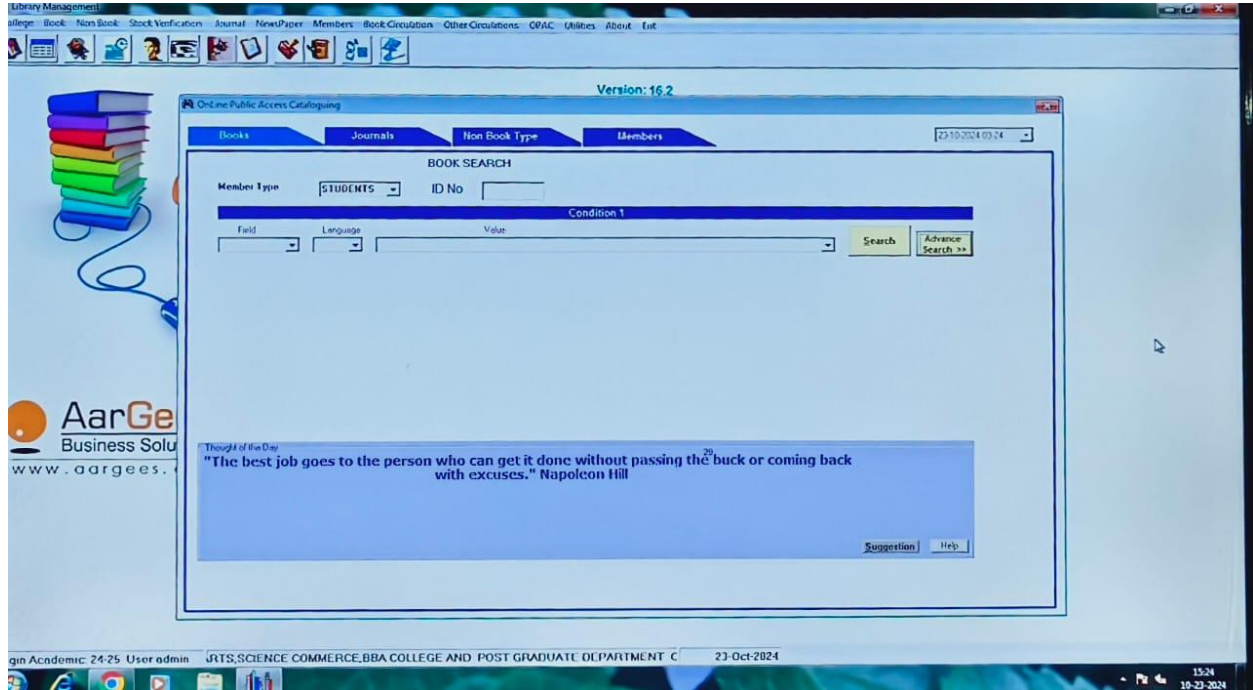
Library Management

ollege Book Non Book Stock Verification Journal NewsPaper Members Book Circulation Other Circulations OPAC Utilities About Exit

Version: 16.2

Online Public Access Cataloguing

Books | Journals | Non Book Type | Members

23-10-2024 03:24

BOOK SEARCH

Member Type STUDENTS ID No

Condition 1

Field Language Value

Search

Advance Search >>

AarGe
Business Solu
www.aargees.

Thought of the Day
"The best job goes to the person who can get it done without passing the buck or coming back with excuses." Napoleon Hill

Suggestion Help

gin Academic: 24-25 User admin RTS,SCIENCE COMMERCE,BBA COLLEGE AND POST GRADUATE DEPARTMENT C 23-Oct-2024

15:24
10-23-2024